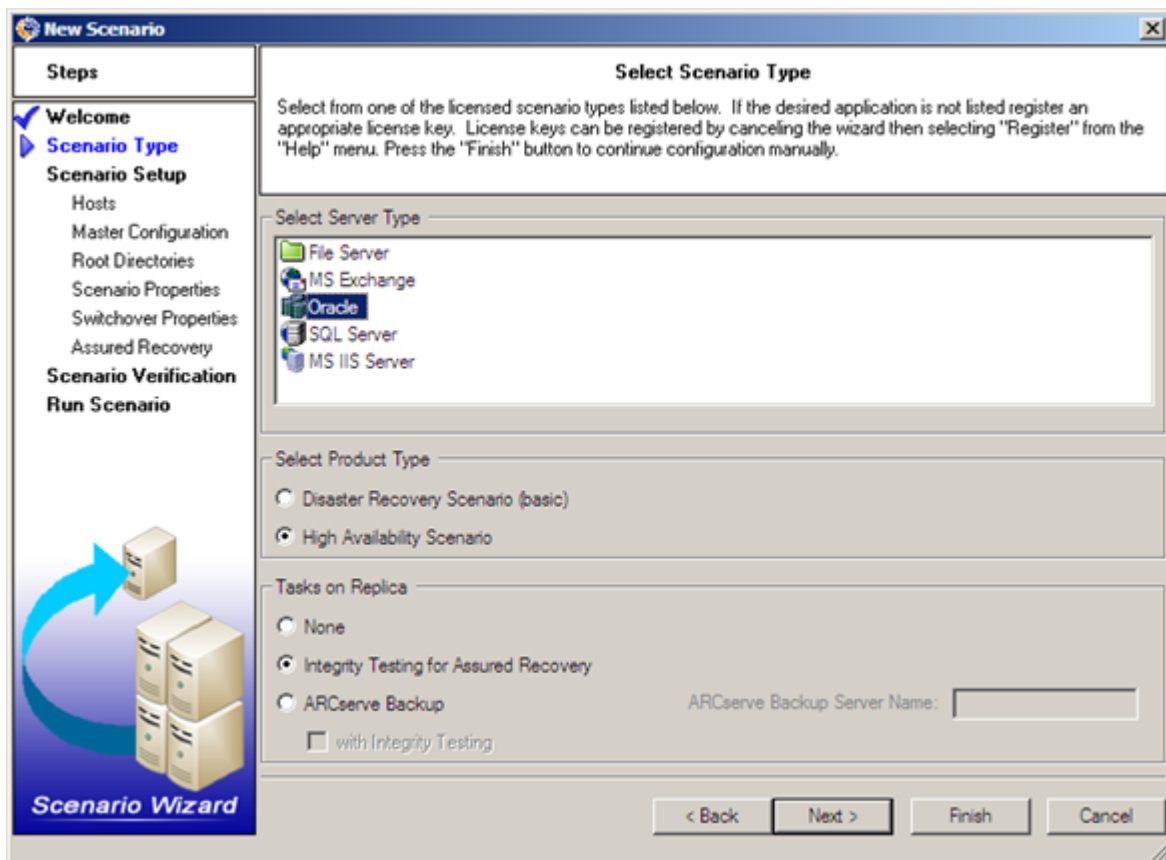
New Scenario

Steps

Welcome
Scenario Type
Scenario Setup
Hosts
Master Configuration
Root Directories
Scenario Properties
Switchover Properties
Assured Recovery
Scenario Verification
Run Scenario

Scenario Wizard

Select Scenario Type

Select from one of the licensed scenario types listed below. If the desired application is not listed register an appropriate license key. License keys can be registered by canceling the wizard then selecting "Register" from the "Help" menu. Press the "Finish" button to continue configuration manually.

Select Server Type

File Server
MS Exchange
Oracle
SQL Server
MS IIS Server

Select Product Type

Disaster Recovery Scenario (basic)
High Availability Scenario

Tasks on Replica

None
Integrity Testing for Assured Recovery
ARCserve Backup
ARCserve Backup Server Name:
with Integrity Testing

< Back
Next >
Finish
Cancel